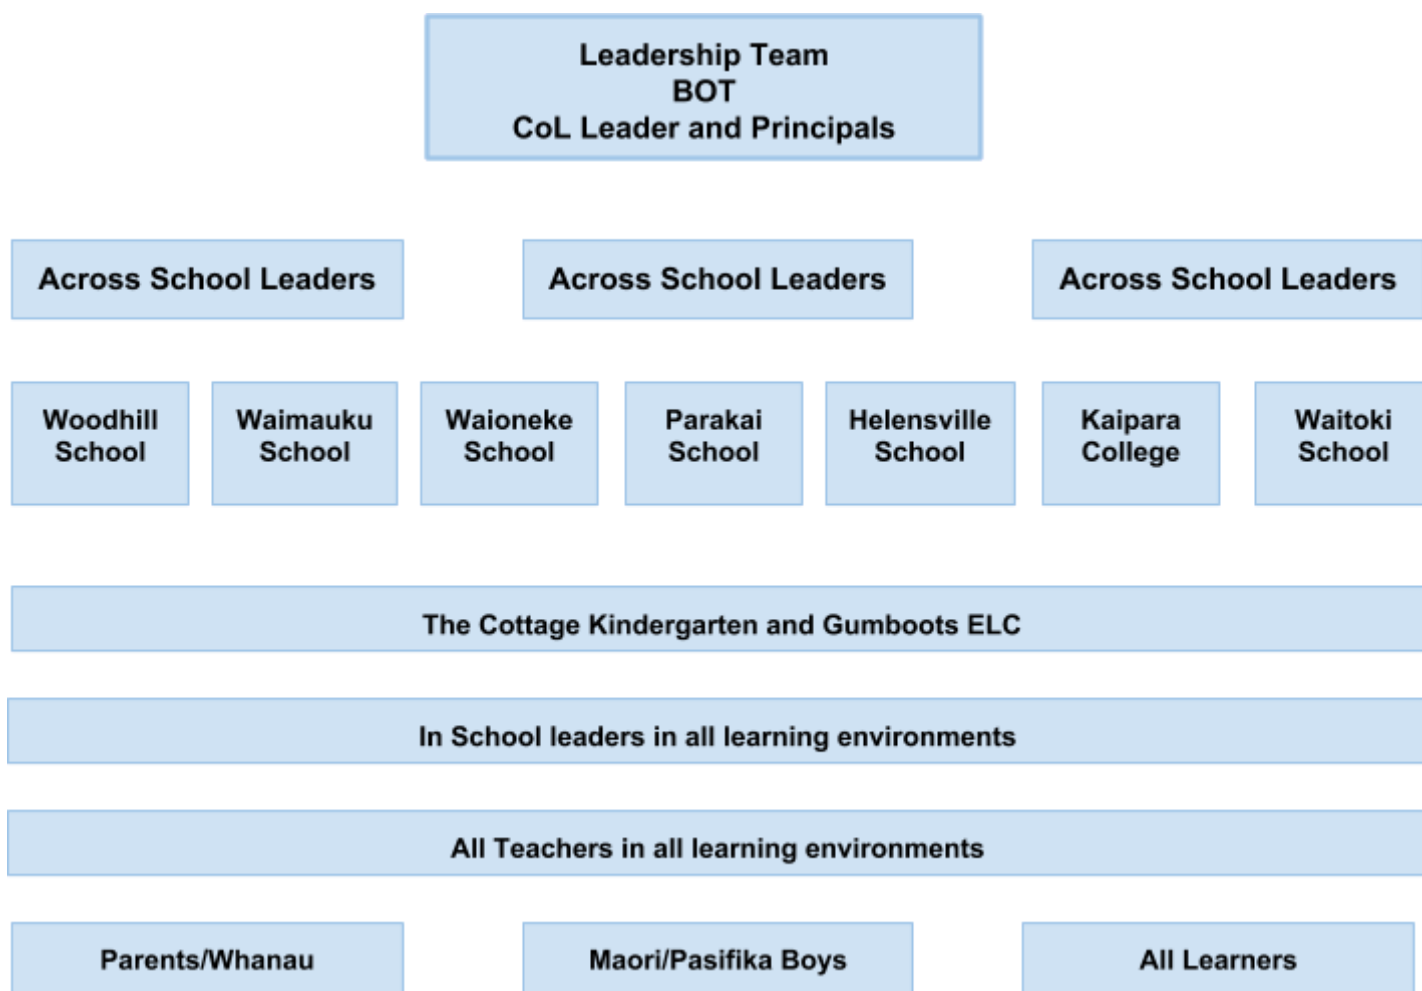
Leadership Team
BOT
CoL Leader and Principals

Across School Leaders

Across School Leaders

Across School Leaders

Woodhill School

Waimauku School

Waioneke School

Parakai School

Helensville School

Kaipara College

Waitoki School

The Cottage Kindergarten and Gumboots ELC

In School leaders in all learning environments

All Teachers in all learning environments

Parents/Whanau

Maori/Pasifika Boys

All Learners